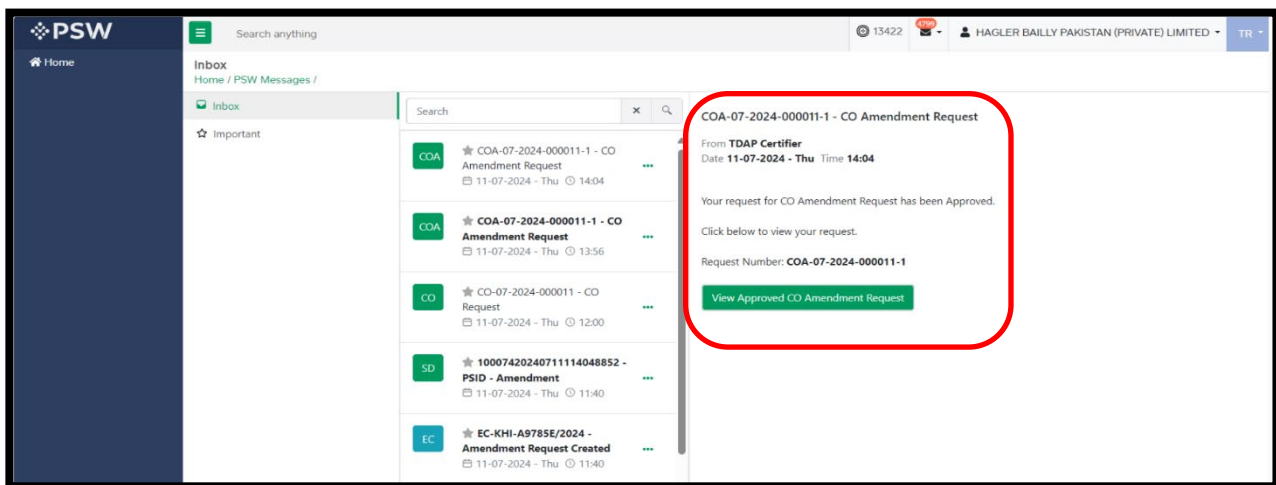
PSW

Search anything

13422 4799 HAGLER BAILLY PAKISTAN (PRIVATE) LIMITED TR

Home

Inbox
Home / PSW Messages /

Inbox
Important

Search

COA COA-07-2024-000011-1 - CO Amendment Request
11-07-2024 - Thu 14:04

COA COA-07-2024-000011-1 - CO Amendment Request
11-07-2024 - Thu 13:56

CO CO-07-2024-000011 - CO Request
11-07-2024 - Thu 12:00

SD 100074202407111114048852 - PSID - Amendment
11-07-2024 - Thu 11:40

EC EC-KHI-A9785E/2024 - Amendment Request Created
11-07-2024 - Thu 11:40

COA-07-2024-000011-1 - CO Amendment Request

From TDAP Certifier
Date 11-07-2024 - Thu Time 14:04

Your request for CO Amendment Request has been Approved.

Click below to view your request.

Request Number: COA-07-2024-000011-1

View Approved CO Amendment Request